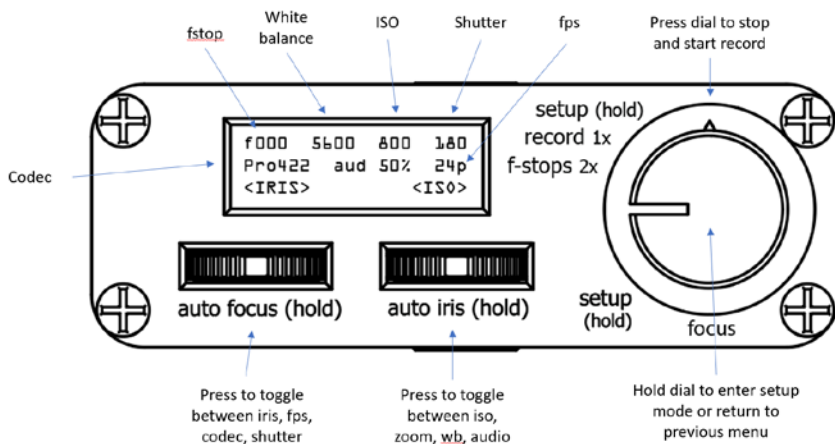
fstop

White balance

ISO

Shutter

fps

Press dial to stop and start record

Codec

f000 5600 800 180
Pro422 aud 50% 24p
<IRIS> <ISO>

setup (hold)
record 1x
f-stops 2x

auto focus (hold)

auto iris (hold)

setup (hold)

focus

Press to toggle between iris, fps, codec, shutter

Press to toggle between iso, zoom, wb, audio

Hold dial to enter setup mode or return to previous menu